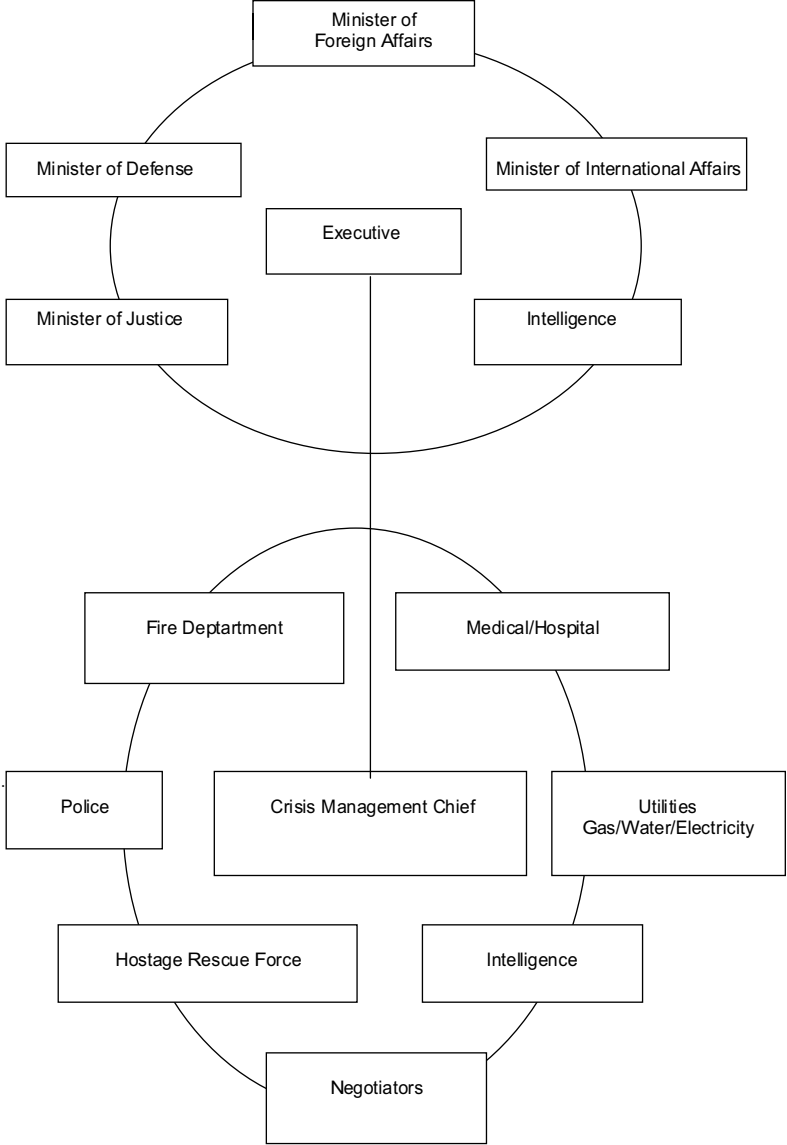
Minister of Foreign Affairs

Minister of Defense

Minister of International Affairs

Executive

Minister of Justice

Intelligence

Fire Deptartment

Medical/Hospital

Police

Crisis Management Chief

Utilities
Gas/Water/Electricity

Hostage Rescue Force

Intelligence

Negotiators